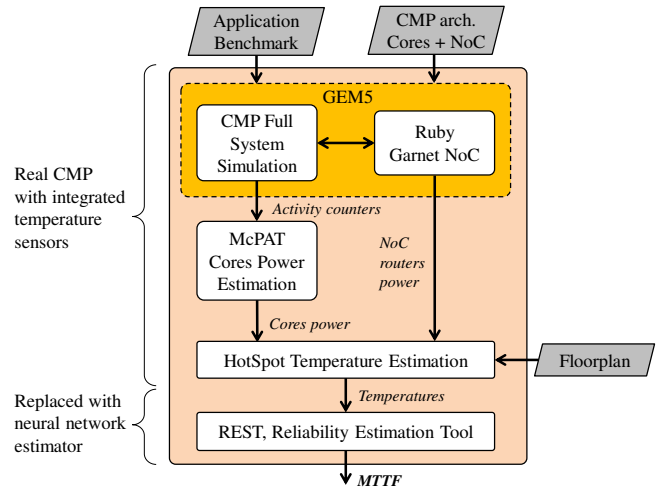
Application Benchmark

CMP arch. Cores + NoC

GEM5

CMP Full System Simulation

Ruby Garnet NoC

Real CMP with integrated temperature sensors

Activity counters

McPAT Cores Power Estimation

NoC routers power

Cores power

HotSpot Temperature Estimation

Floorplan

Replaced with neural network estimator

Temperatures

REST, Reliability Estimation Tool

MTTF